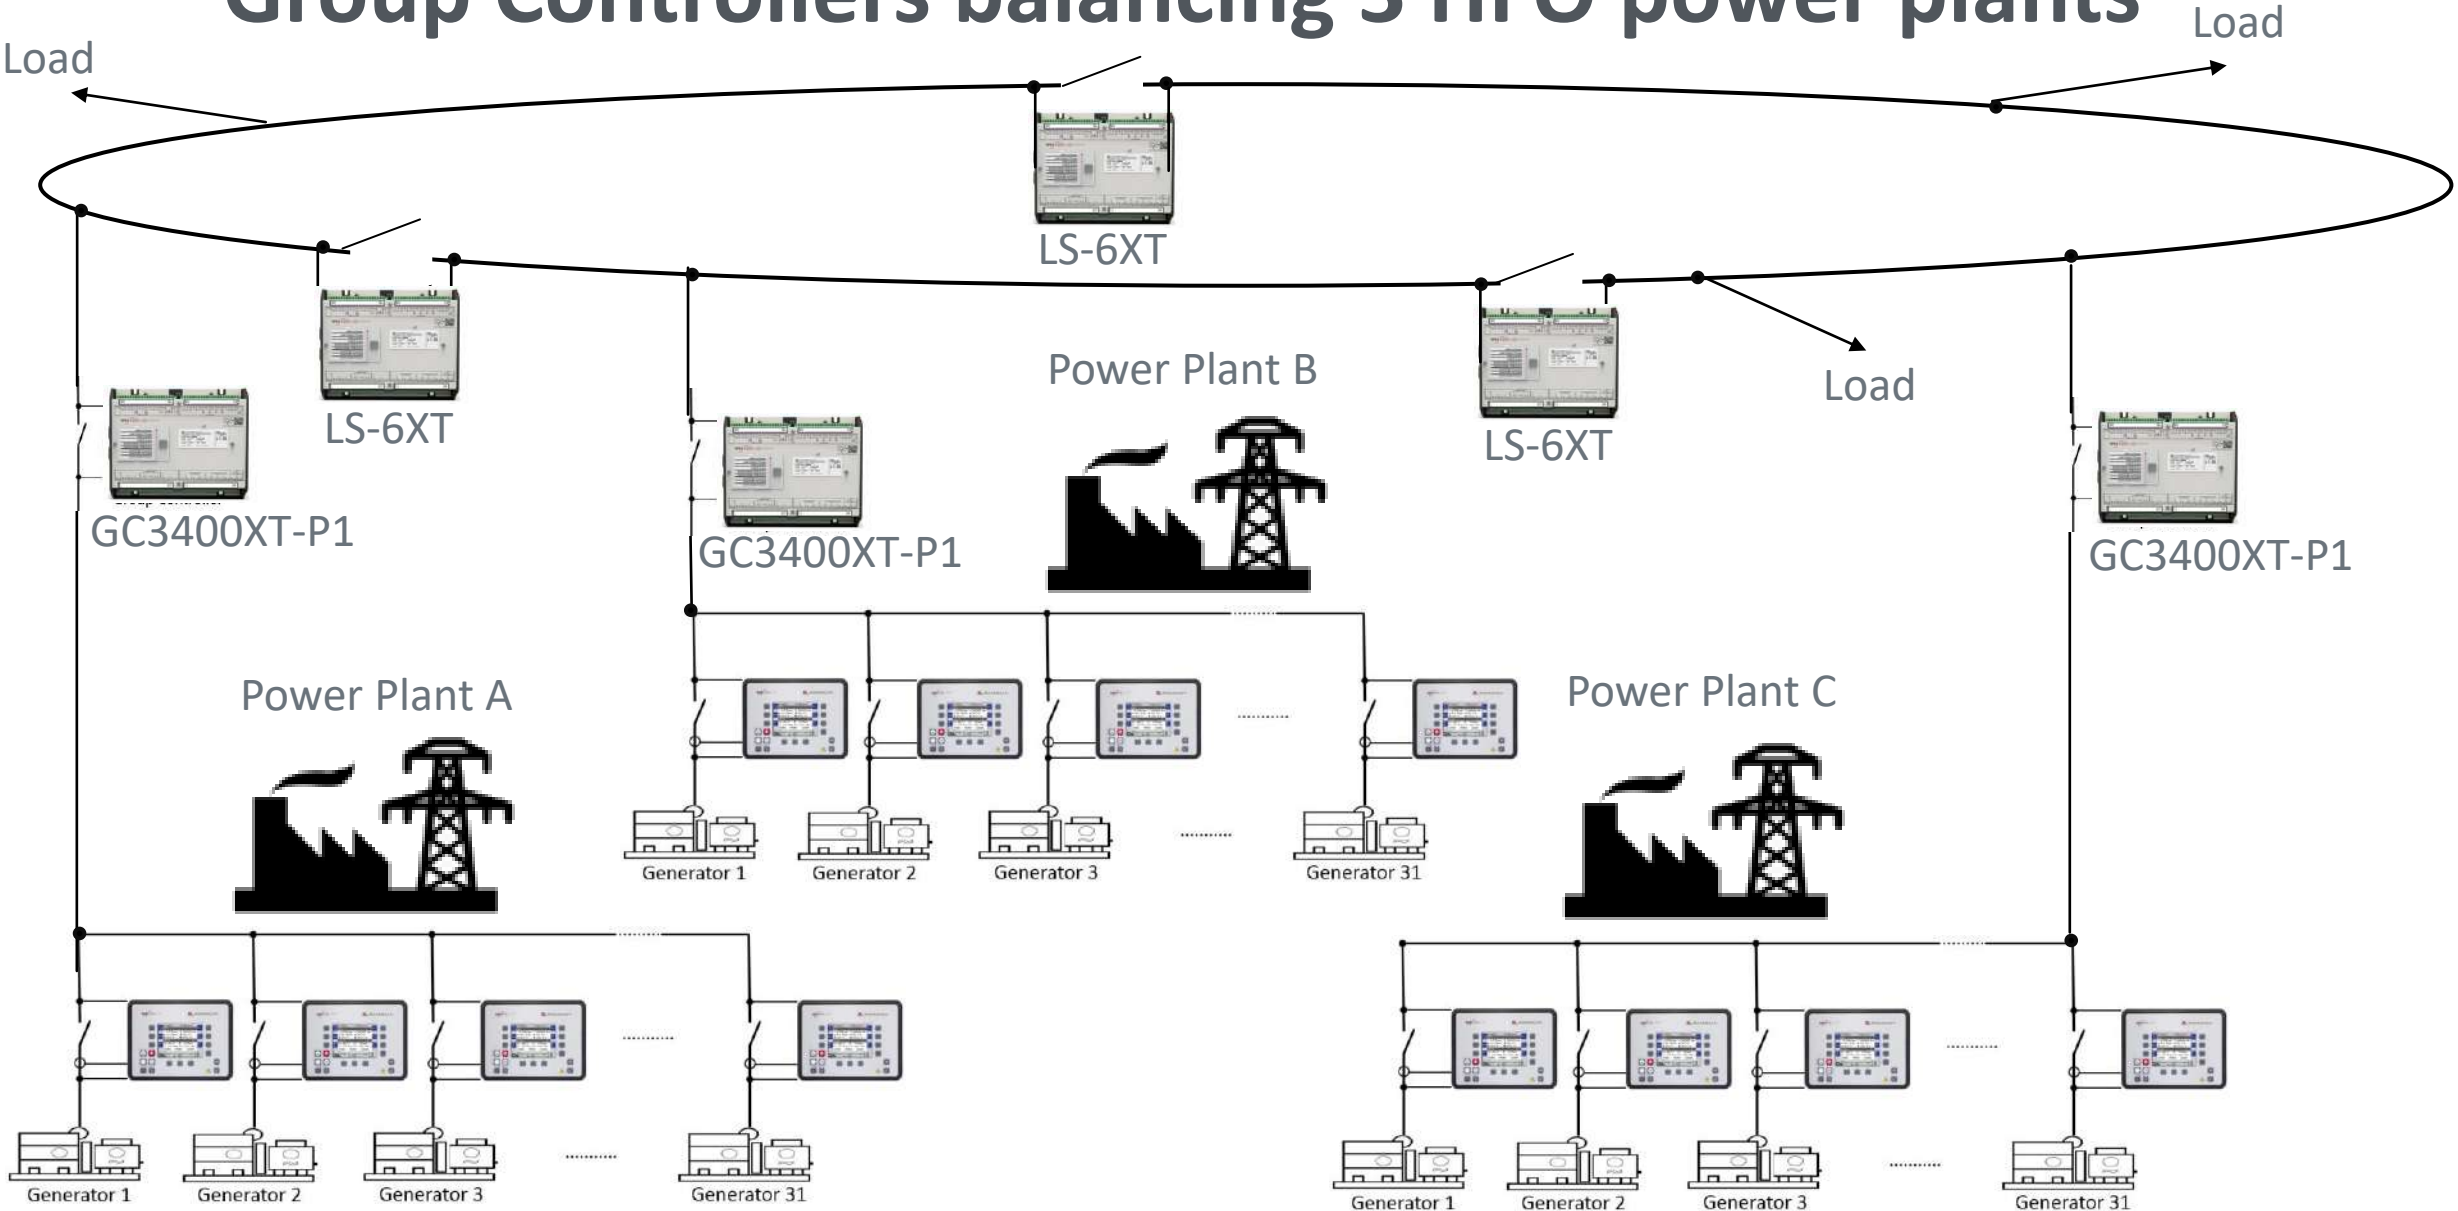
Group Controllers balancing 3 HPO power plants

Load

Load

LS-6XT

LS-6XT

LS-6XT

Load

Power Plant B

GC3400XT-P1

GC3400XT-P1

GC3400XT-P1

Power Plant A

Power Plant C

Generator 1

Generator 2

Generator 3

..........

Generator 31

Generator 1

Generator 2

Generator 3

..........

Generator 31

Generator 1

Generator 2

Generator 3

..........

Generator 31